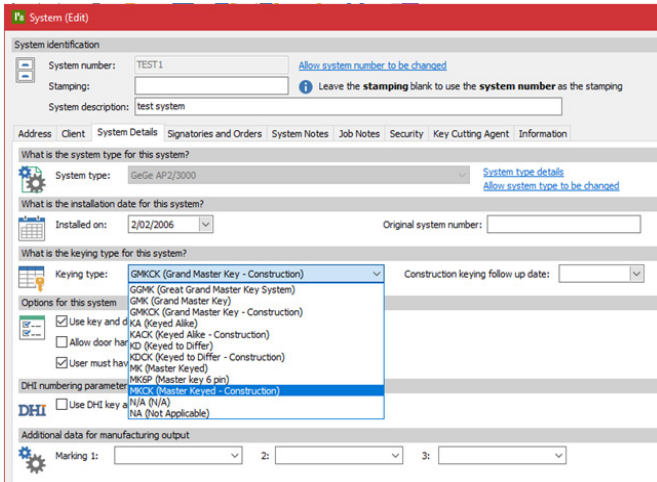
System (Edit)

System identification

System number: TEST1 Allow system number to be changed

Stamping: Leave the stamping blank to use the system number as the stamping

System description: test system

Address Client System Details Signatories and Orders System Notes Job Notes Security Key Cutting Agent Information

What is the system type for this system?

System type: GeGe AP2/3000 System type details Allow system type to be changed

What is the installation date for this system?

Installed on: 2/02/2006 Original system number:

What is the keying type for this system?

Keying type: GMKCK (Grand Master Key - Construction) Construction keying follow up date:

GGMK (Great Grand Master Key System)
GMK (Grand Master Key)
GMKCK (Grand Master Key - Construction)
KA (Keyed Alike)
KACK (Keyed Alike - Construction)
KD (Keyed to Differ)
KDCK (Keyed to Differ - Construction)
MK (Master Keyed)
MK6P (Master key 6 pin)
MKCK (Master Keyed - Construction)
N/A (N/A)
NA (Not Applicable)

Options for this system

Use key and d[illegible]

Allow door ha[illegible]

User must hav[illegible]

DHI numbering parameter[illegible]

DHI Use DHI key a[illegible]

Additional data for manufacturing output

Marking 1: 2: 3: